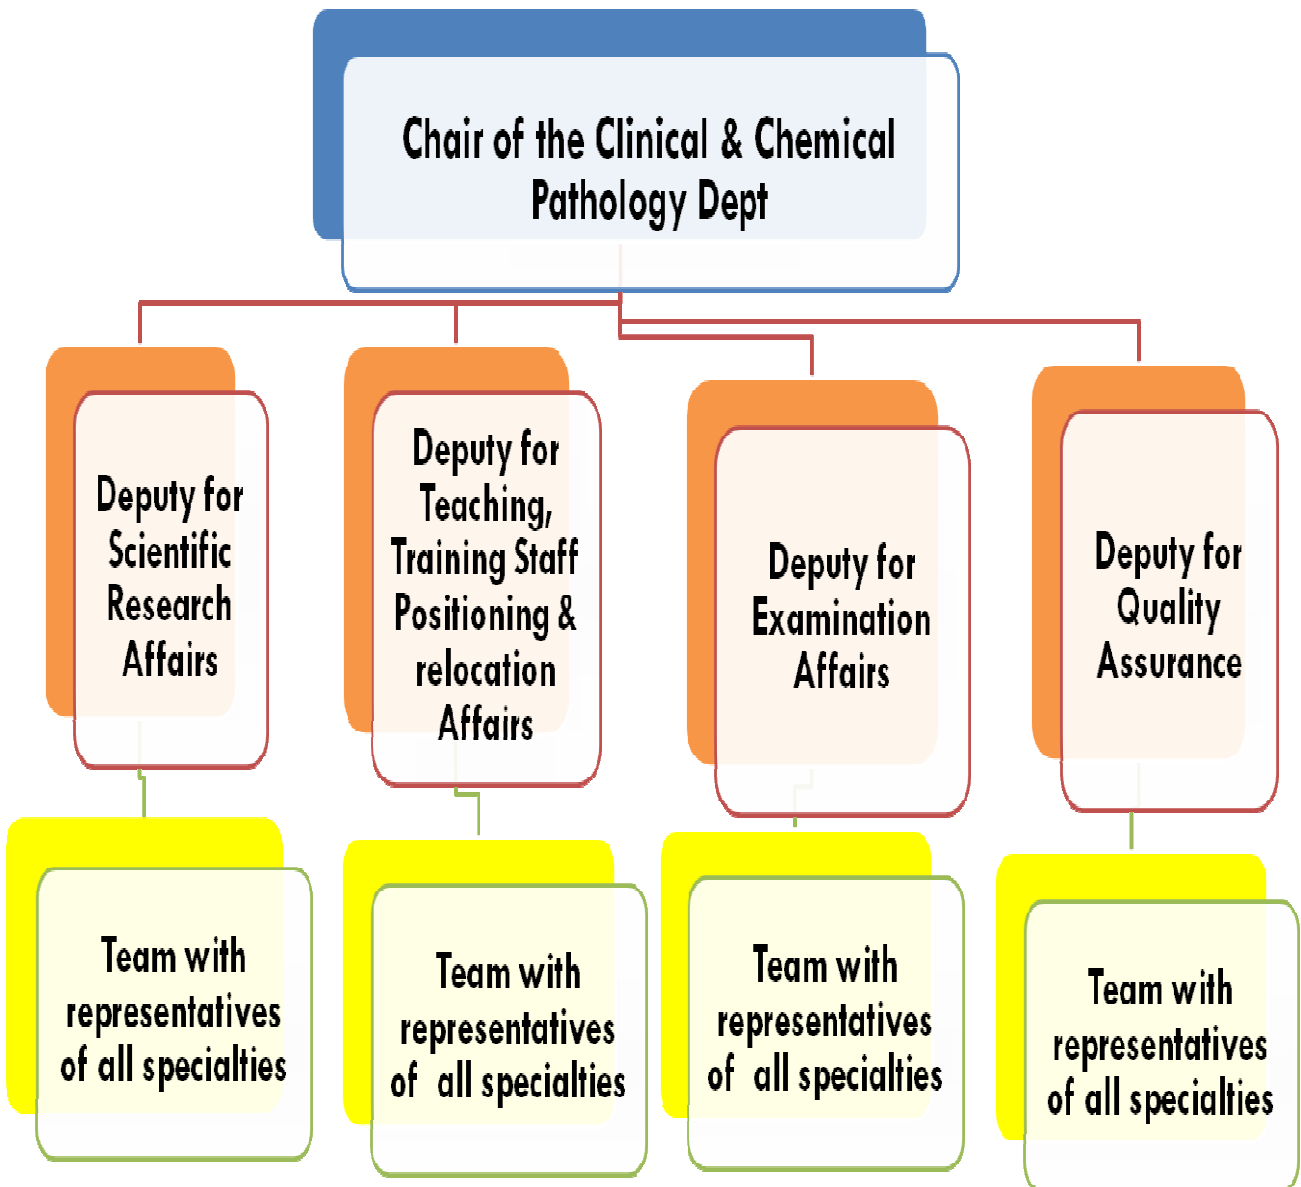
Chair of the Clinical & Chemical Pathology Dept

Deputy for Scientific Research Affairs

Deputy for Teaching, Training Staff Positioning & relocation Affairs

Deputy for Examination Affairs

Deputy for Quality Assurance

Team with representatives of all specialties

Team with representatives of all specialties

Team with representatives of all specialties

Team with representatives of all specialties